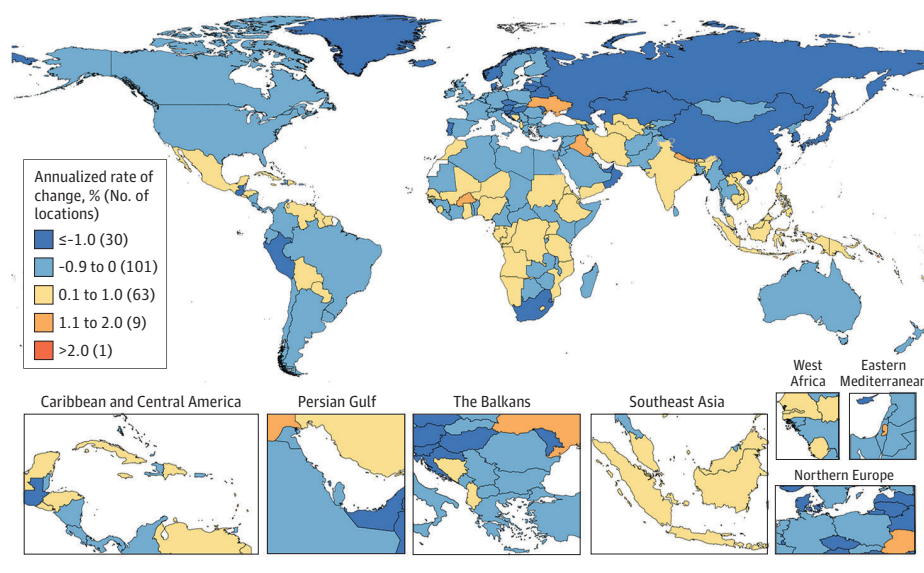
Annualized rate of change, % (No. of locations)

≤-1.0 (30)
-0.9 to 0 (101)
0.1 to 1.0 (63)
1.1 to 2.0 (9)
>2.0 (1)

Caribbean and Central America

Persian Gulf

The Balkans

Southeast Asia

West Africa

Eastern Mediterranean

Northern Europe